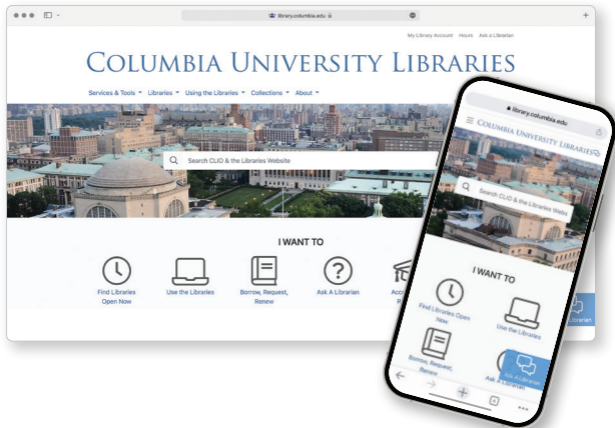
library.columbia.edu

My Library Account Hours Ask a Librarian

COLUMBIA UNIVERSITY LIBRARIES

Services & Tools Libraries Using the Libraries Collections About

Search CLIO & the Libraries Website

I WANT TO

Find Libraries Open Now

Use the Libraries

Borrow, Request, Renew

Ask A Librarian

Acc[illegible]

Librarian

library.columbia.edu

COLUMBIA UNIVERSITY LIBRARIES

Search CLIO & the Libraries Webs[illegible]

I WANT TO

Find Libraries Open Now

Use the Libraries

Borrow, Request, Renew

Ask a Librarian

Ask a Librarian